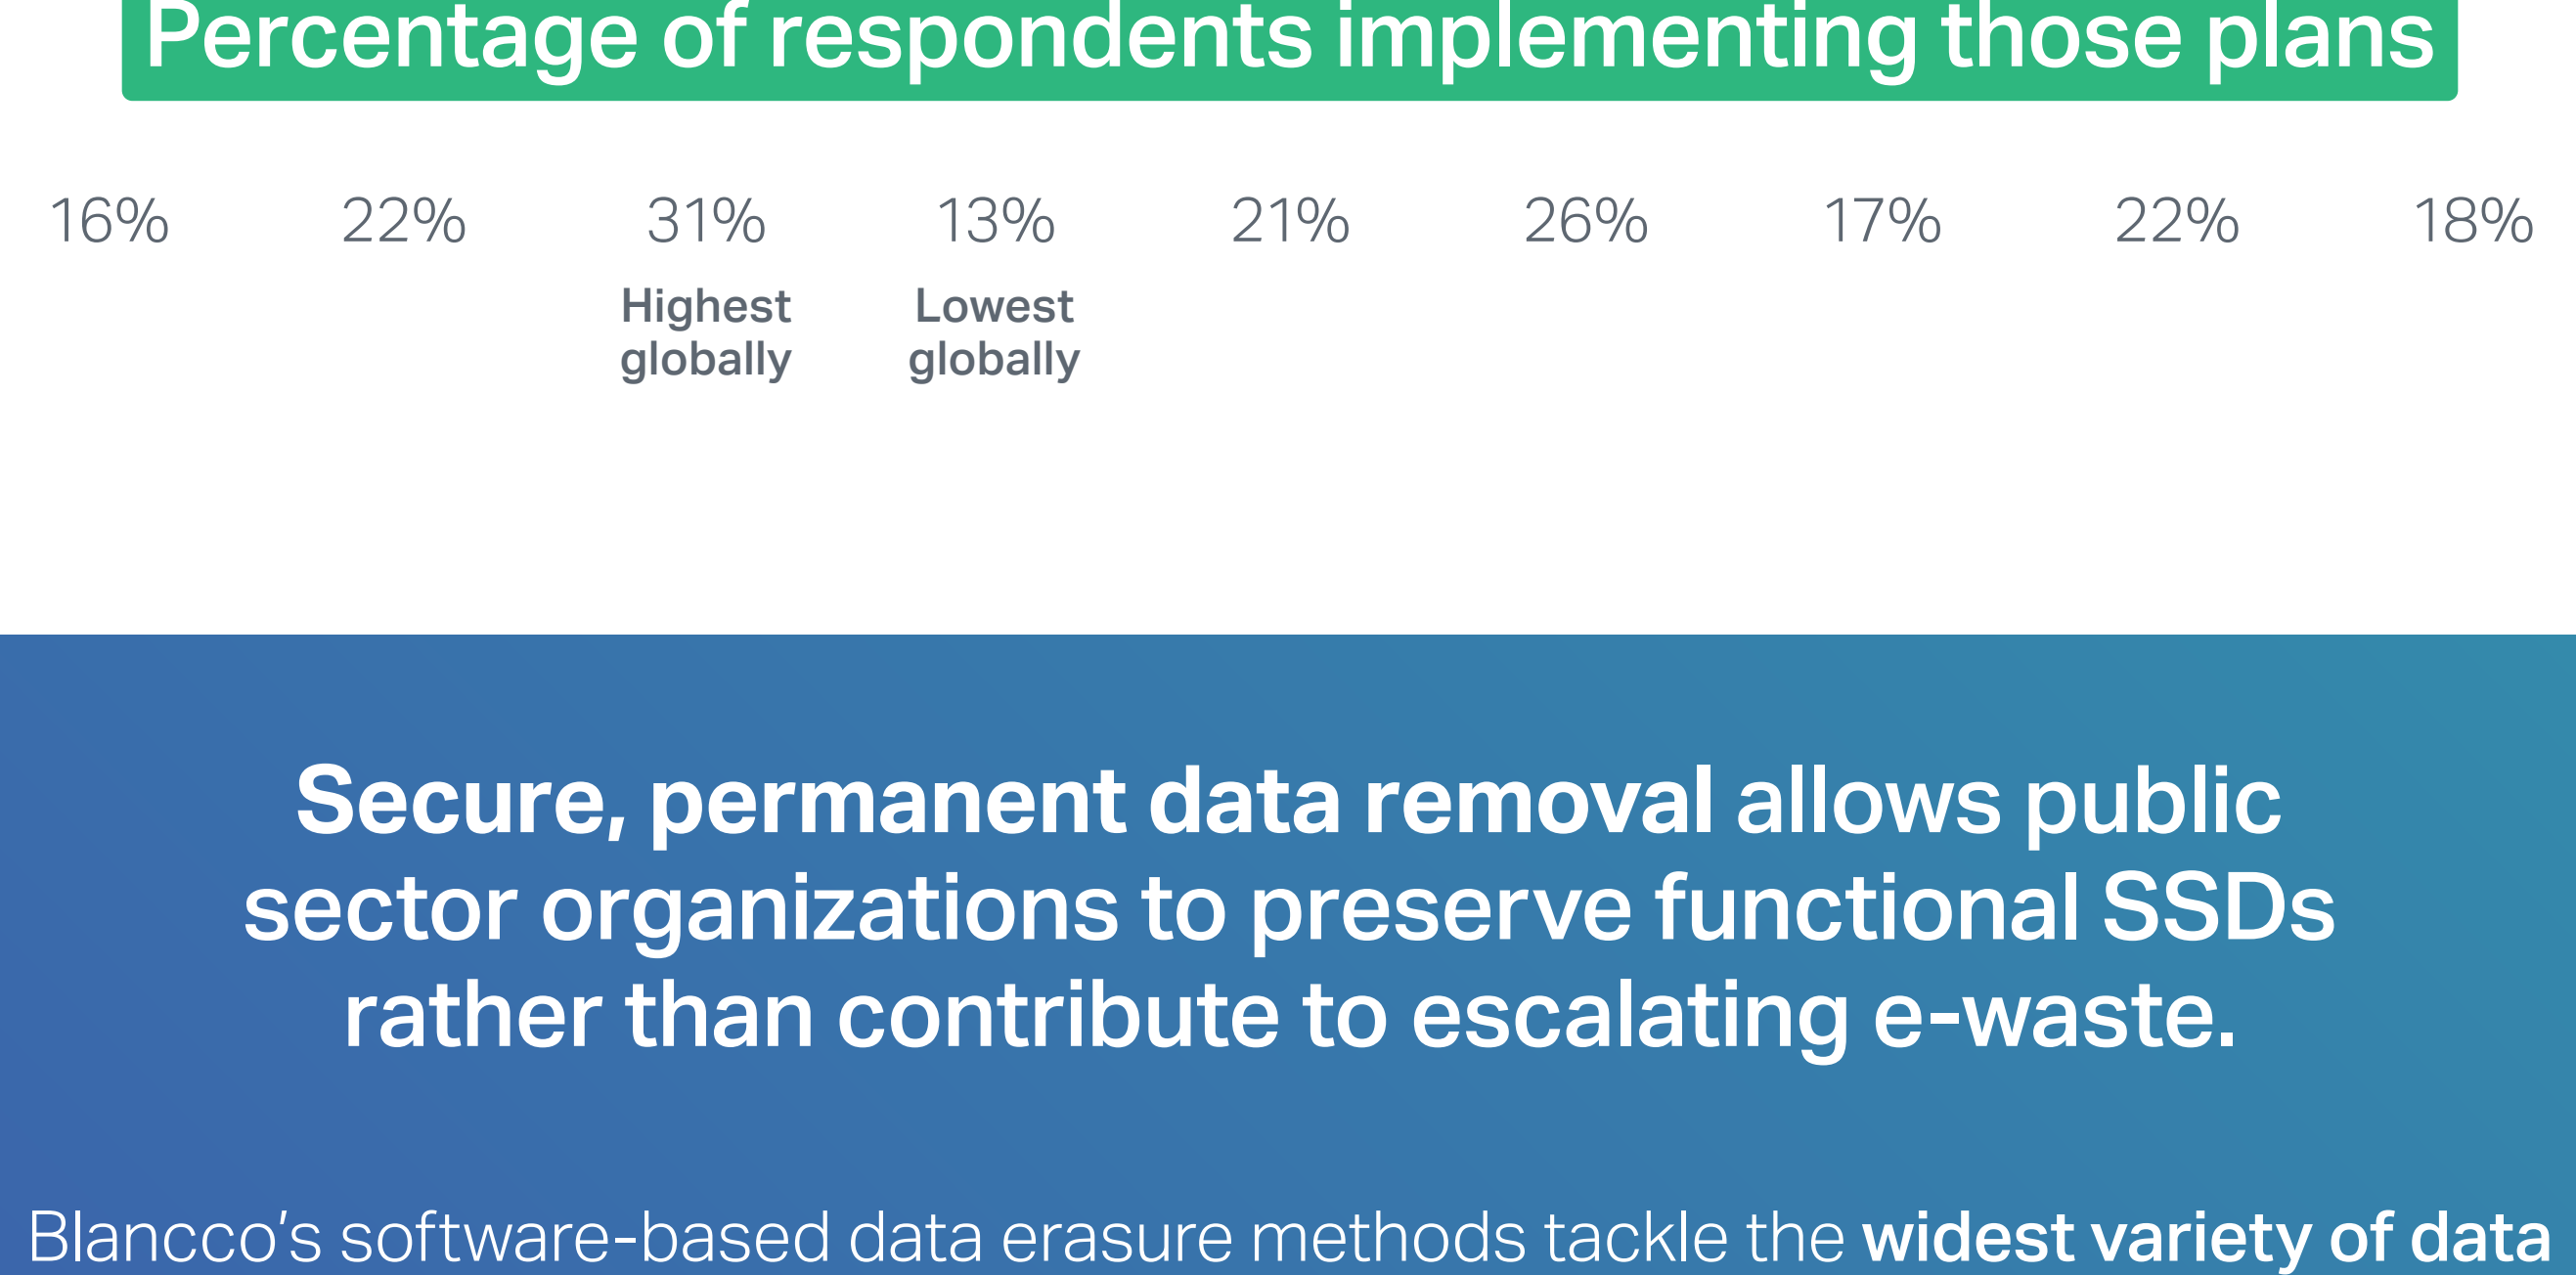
Percentage of respondents implementing those plans

16%

22%

31%
Highest globally

13%
Lowest globally

21%

26%

17%

22%

18%

Secure, permanent data removal allows public sector organizations to preserve functional SSDs rather than contribute to escalating e-waste.

Blancco's software-based data erasure methods tackle the widest variety of data